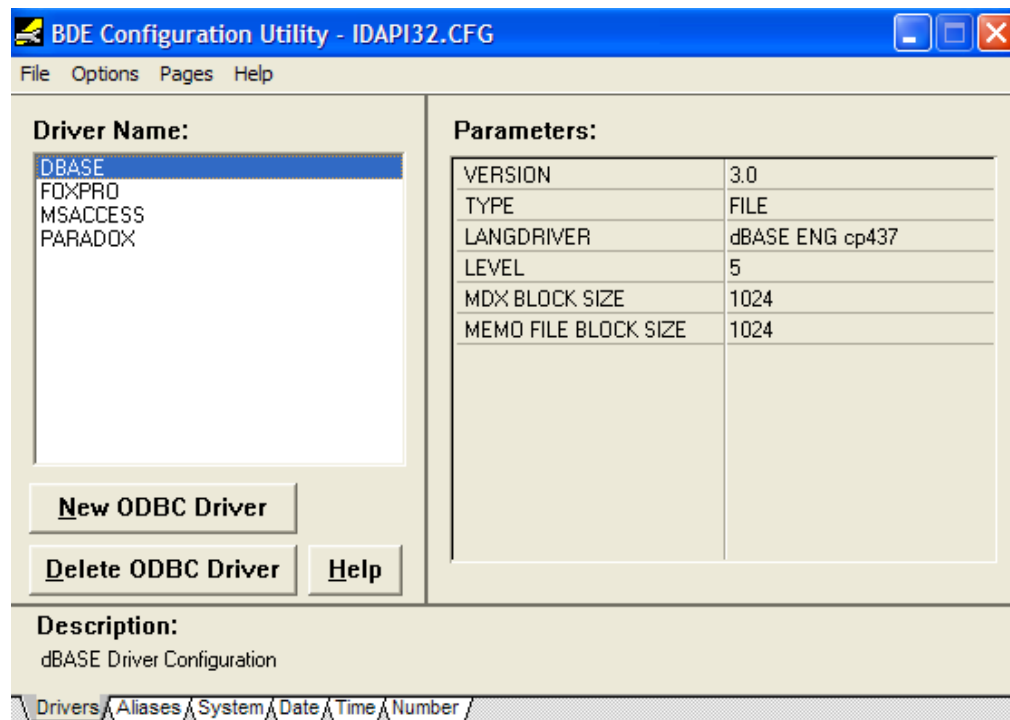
BDE Configuration Utility - IDAPI32.CFG

File Options Pages Help

Driver Name:

DBASE
FOXPRO
MSACCESS
PARADOX

New ODBC Driver

Delete ODBC Driver

Help

Parameters:

| | |
|---|---|
| VERSION | 3.0 |
| TYPE | FILE |
| LANGDRIVER | dBASE ENG cp437 |
| LEVEL | 5 |
| MDX BLOCK SIZE | 1024 |
| MEMO FILE BLOCK SIZE | 1024 |

Description:
dBASE Driver Configuration

Drivers Aliases System Date Time Number